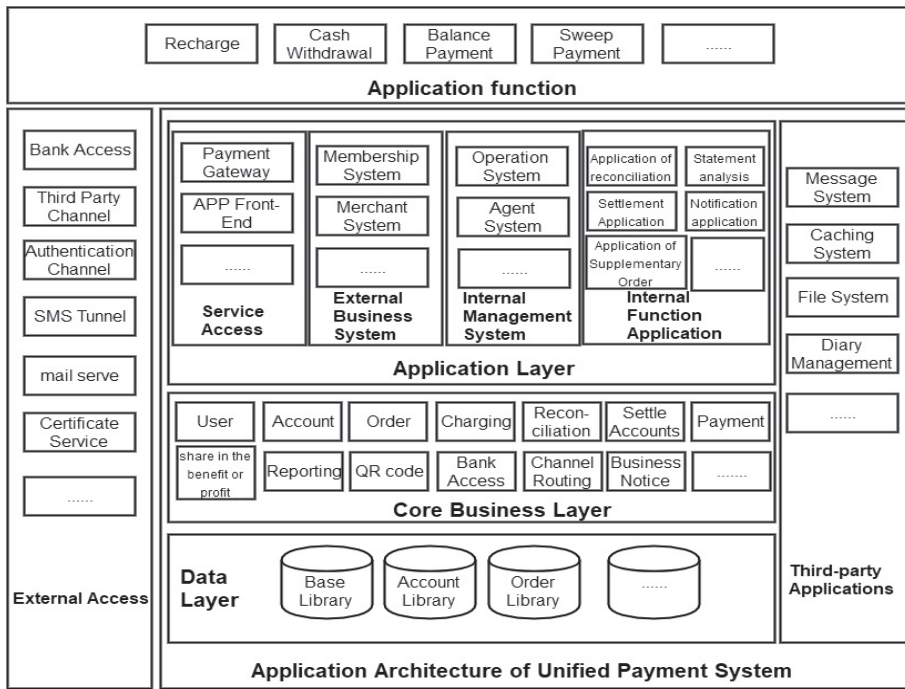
Recharge

Cash Withdrawal

Balance Payment

Sweep Payment

......

Application function

Bank Access

Third Party Channel

Authentication Channel

SMS Tunnel

mail serve

Certificate Service

......

External Access

Payment Gateway

APP Front-End

......

Service Access

Membership System

Merchant System

......

External Business System

Operation System

Agent System

......

Internal Management System

Application of reconciliation

Statement analysis

Settlement Application

Notification application

Application of Supplementary Order

......

Internal Function Application

Application Layer

User

Account

Order

Charging

Recon-ciliation

Settle Accounts

Payment

share in the benefit or profit

Reporting

QR code

Bank Access

Channel Routing

Business Notice

.......

Core Business Layer

Data Layer

Base Library

Account Library

Order Library

......

Message System

Caching System

File System

Diary Management

......

Third-party Applications

Application Architecture of Unified Payment System